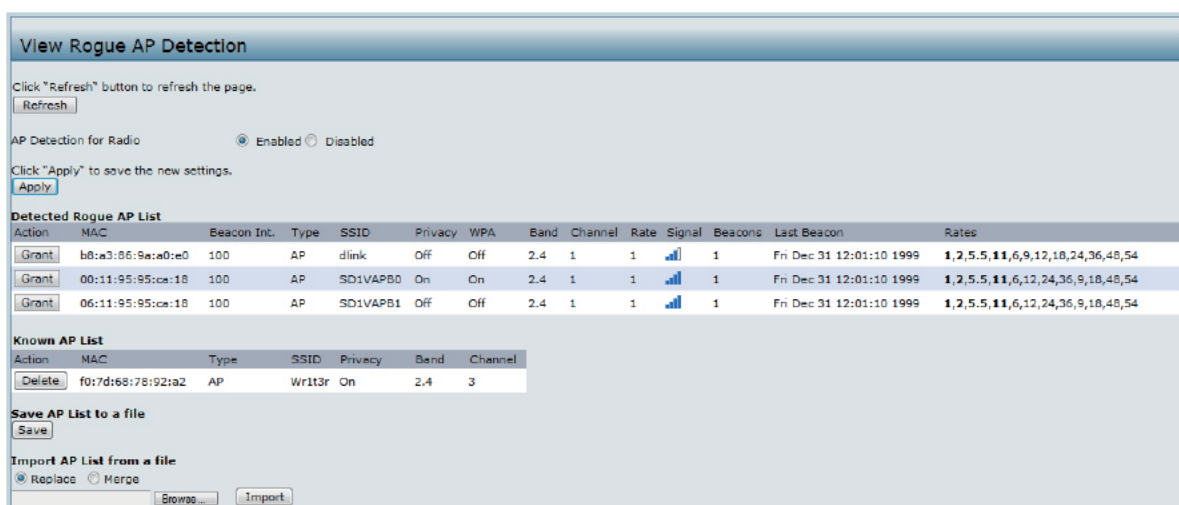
View Rogue AP Detection

Click "Refresh" button to refresh the page.
Refresh

AP Detection for Radio Enabled Disabled

Click "Apply" to save the new settings.
Apply

Detected Rogue AP List

| Action | MAC | Beacon Int. | Type | SSID | Privacy | WPA | Band | Channel | Rate | Signal | Beacons | Last Beacon | Rates |
|---|---|---|---|---|---|---|---|---|---|---|---|---|---|
| Grant | b8:a3:86:9a:a0:e0 | 100 | AP | dlink | Off | Off | 2.4 | 1 | 1 | | 1 | Fri Dec 31 12:01:10 1999 | 1,2,5.5,11,6,9,12,18,24,36,48,54 |
| Grant | 00:11:95:95:ca:18 | 100 | AP | SD1VAPB0 | On | On | 2.4 | 1 | 1 | | 1 | Fri Dec 31 12:01:10 1999 | 1,2,5.5,11,6,12,24,36,9,18,48,54 |
| Grant | 06:11:95:95:ca:18 | 100 | AP | SD1VAPB1 | Off | Off | 2.4 | 1 | 1 | | 1 | Fri Dec 31 12:01:10 1999 | 1,2,5.5,11,6,12,24,36,9,18,48,54 |

Known AP List

| Action | MAC | Type | SSID | Privacy | Band | Channel |
|---|---|---|---|---|---|---|
| Delete | f0:7d:68:78:92:a2 | AP | Wr1t3r | On | 2.4 | 3 |

Save AP List to a file
Save

Import AP List from a file
Replace Merge
Browse... Import